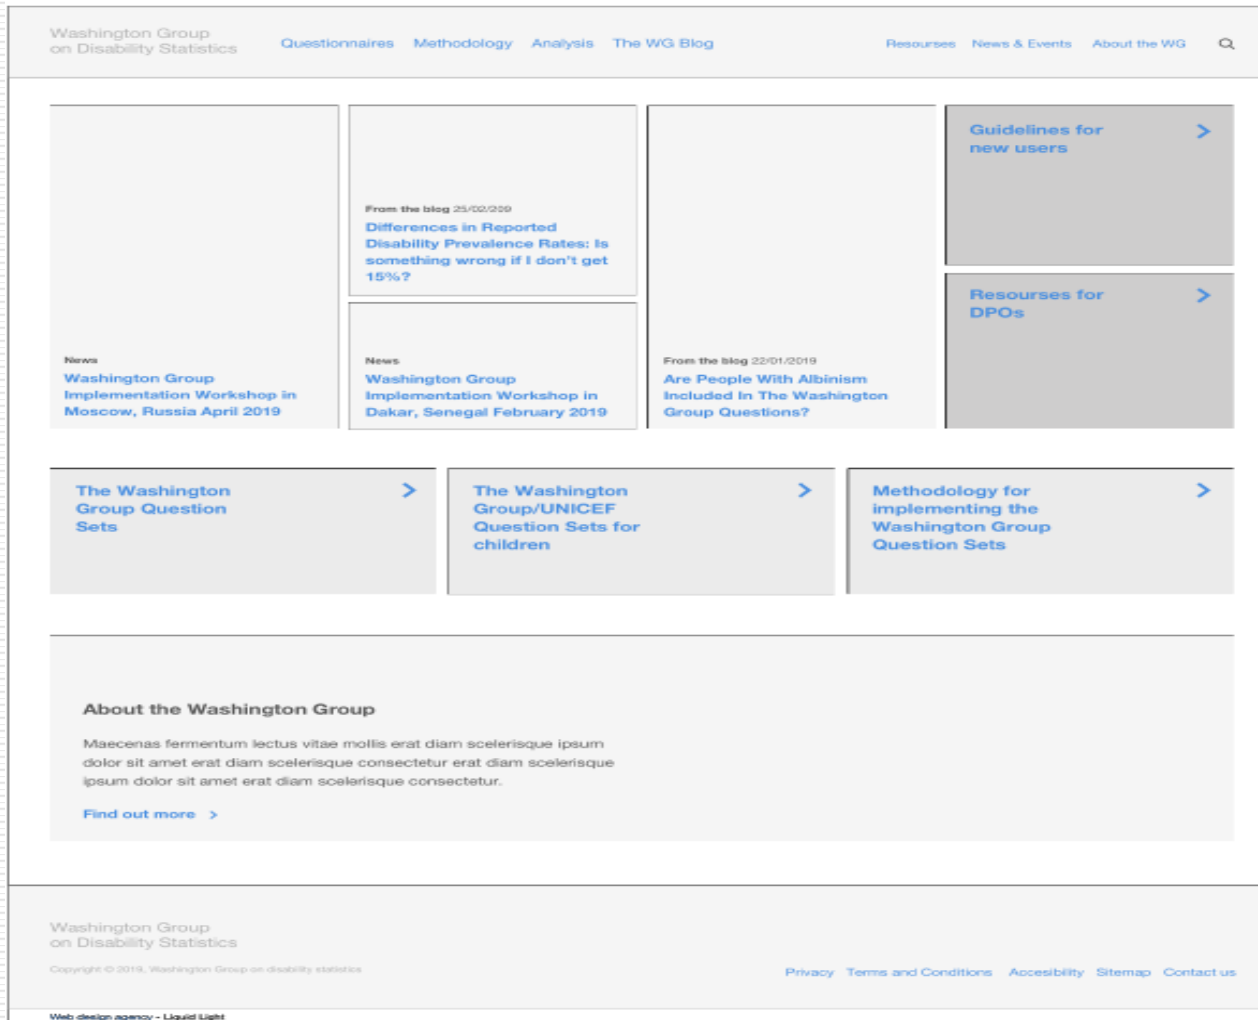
Washington Group on Disability Statistics

Questionnaires Methodology Analysis The WG Blog

Resourses News & Events About the WG

From the blog 25/02/209
Differences in Reported Disability Prevalence Rates: Is something wrong if I don't get 15%?

Guidelines for new users >

Resourses for DPOs >

News
Washington Group Implementation Workshop in Moscow, Russia April 2019

News
Washington Group Implementation Workshop in Dakar, Senegal February 2019

From the blog 22/01/2019
Are People With Albinism Included In The Washington Group Questions?

The Washington Group Question Sets >

The Washington Group/UNICEF Question Sets for children >

Methodology for implementing the Washington Group Question Sets >

About the Washington Group

Maecenas fermentum lectus vitae mollis erat diam scelerisque ipsum dolor sit amet erat diam scelerisque consectetur erat diam scelerisque ipsum dolor sit amet erat diam scelerisque consectetur.

Find out more >

Washington Group on Disability Statistics

Copyright © 2019, Washington Group on disability statistics

Privacy Terms and Conditions Accesibility Sitemap Contact us

Web design agency - Liquid Light